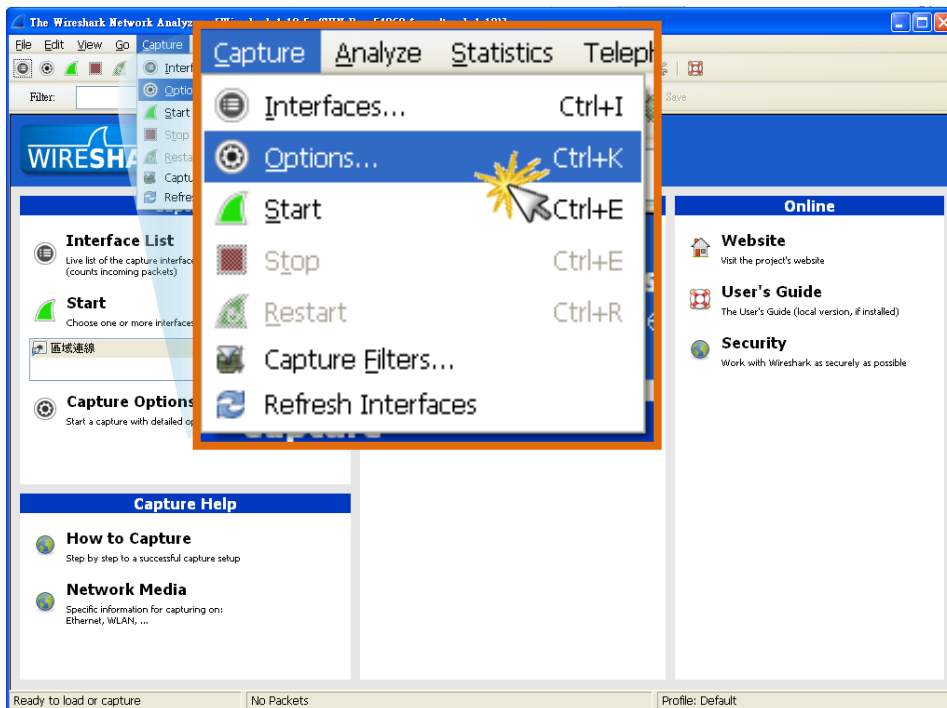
The Wireshark Network Analyz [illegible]

File Edit View Go Capture

Filter:

Interf
Optio
Start
Stop
Resta
Captu
Refre

Save

WIRESHA

Capture Analyze Statistics Teleph

Interfaces... Ctrl+I
Options... Ctrl+K
Start Ctrl+E
Stop Ctrl+E
Restart Ctrl+R
Capture Filters...
Refresh Interfaces

Interface List
Live list of the capture interface (counts incoming packets)

Start
Choose one or more interfaces

區域連線

Capture Options
Start a capture with detailed op

Online

Website
Visit the project's website

User's Guide
The User's Guide (local version, if installed)

Security
Work with Wireshark as securely as possible

Capture Help

How to Capture
Step by step to a successful capture setup

Network Media
Specific information for capturing on: Ethernet, WLAN, ...

Ready to load or capture
No Packets
Profile: Default